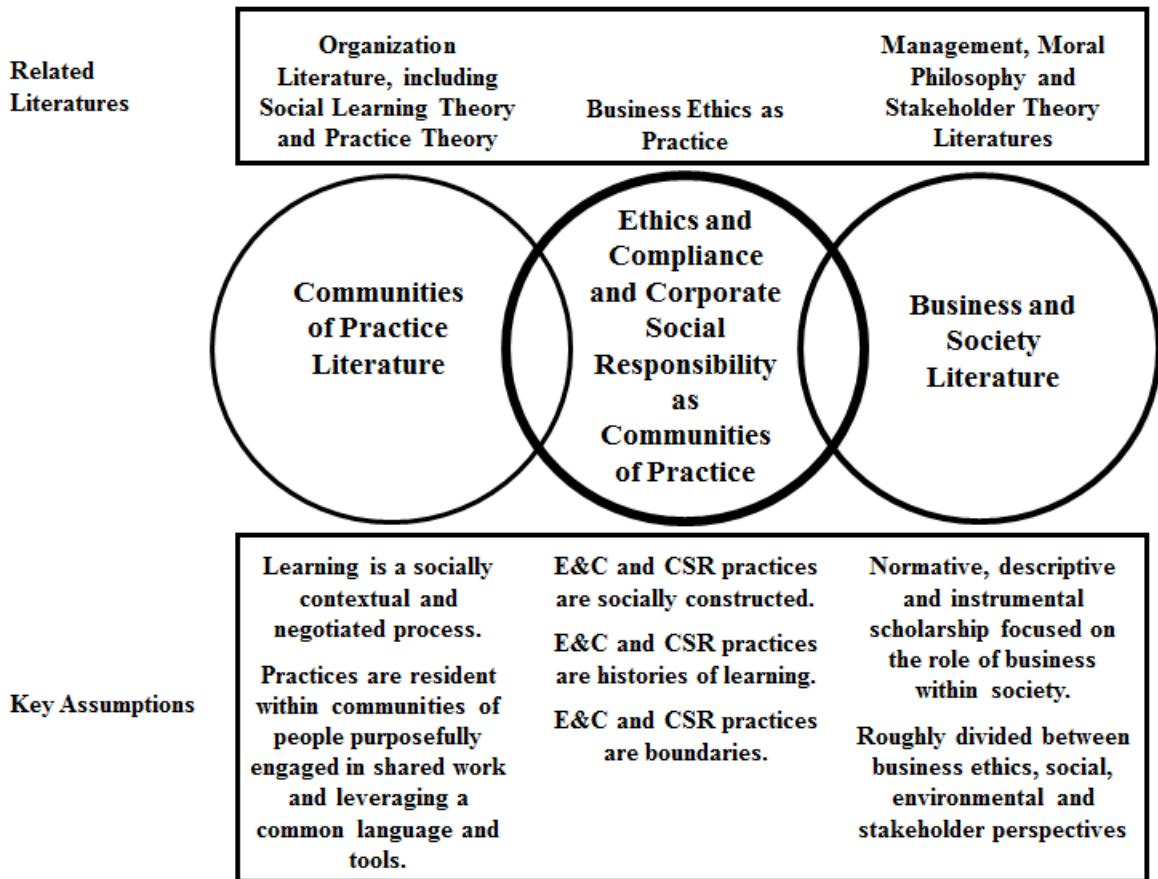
Related Literatures

Organization Literature, including Social Learning Theory and Practice Theory

Business Ethics as Practice

Management, Moral Philosophy and Stakeholder Theory Literatures

Communities of Practice Literature

Ethics and Compliance and Corporate Social Responsibility as Communities of Practice

Business and Society Literature

Key Assumptions

Learning is a socially contextual and negotiated process.

Practices are resident within communities of people purposefully engaged in shared work and leveraging a common language and tools.

E&C and CSR practices are socially constructed.

E&C and CSR practices are histories of learning.

E&C and CSR practices are boundaries.

Normative, descriptive and instrumental scholarship focused on the role of business within society.

Roughly divided between business ethics, social, environmental and stakeholder perspectives